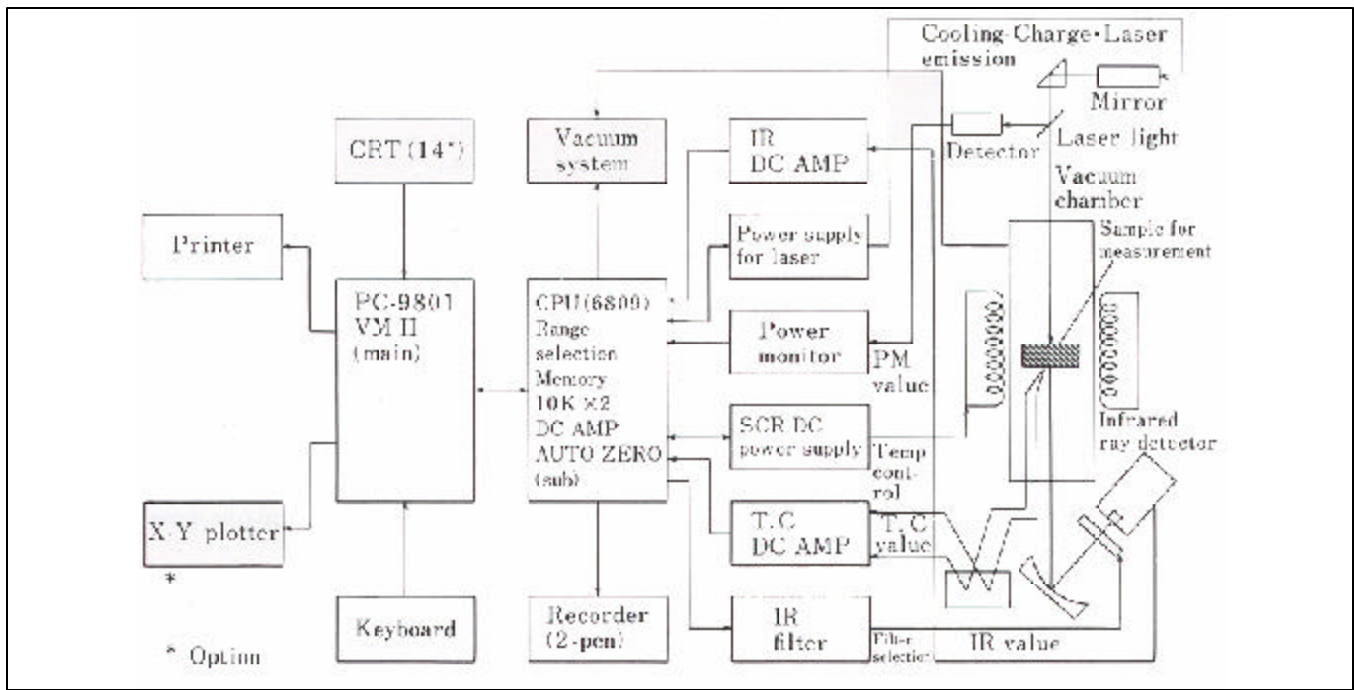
Cooling·Charge·Laser emission

Mirror

Laser light

Detector

Vacuum chamber

Sample for measurement

CRT (14")

Vacuum system

IR DC AMP

Printer

Power supply for laser

PC-9801 VM II (main)

CPU(6809) Range selection Memory 10K ×2 DC AMP AUTO ZERO (sub)

Power monitor

PM value

SCR DC power supply

Temp control

Infrared ray detector

T.C DC AMP

T.C value

X·Y plotter

*

Keyboard

Recorder (2-pen)

IR filter

Filter selection

IR value

* Option